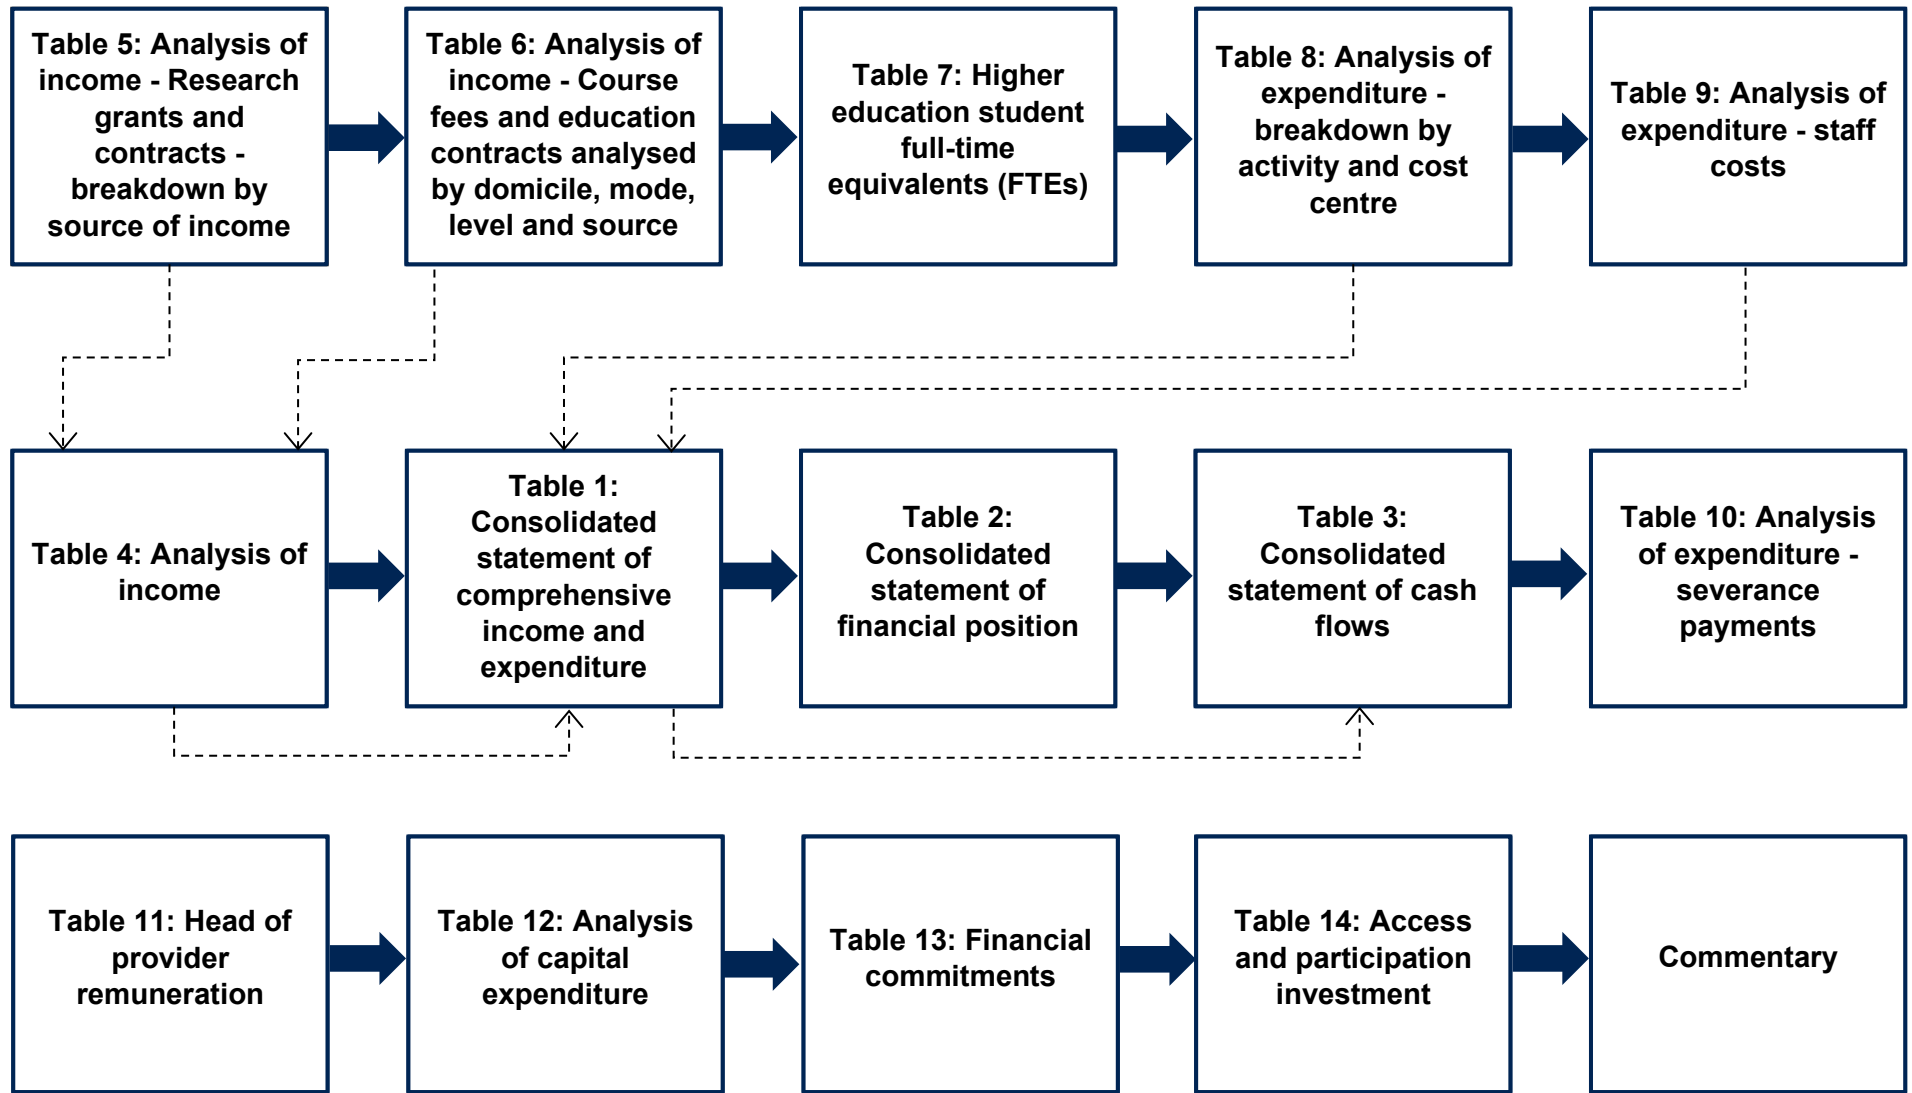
Table 5: Analysis of income - Research grants and contracts - breakdown by source of income

Table 6: Analysis of income - Course fees and education contracts analysed by domicile, mode, level and source

Table 7: Higher education student full-time equivalents (FTEs)

Table 8: Analysis of expenditure - breakdown by activity and cost centre

Table 9: Analysis of expenditure - staff costs

Table 4: Analysis of income

Table 1: Consolidated statement of comprehensive income and expenditure

Table 2: Consolidated statement of financial position

Table 3: Consolidated statement of cash flows

Table 10: Analysis of expenditure - severance payments

Table 11: Head of provider remuneration

Table 12: Analysis of capital expenditure

Table 13: Financial commitments

Table 14: Access and participation investment

Commentary